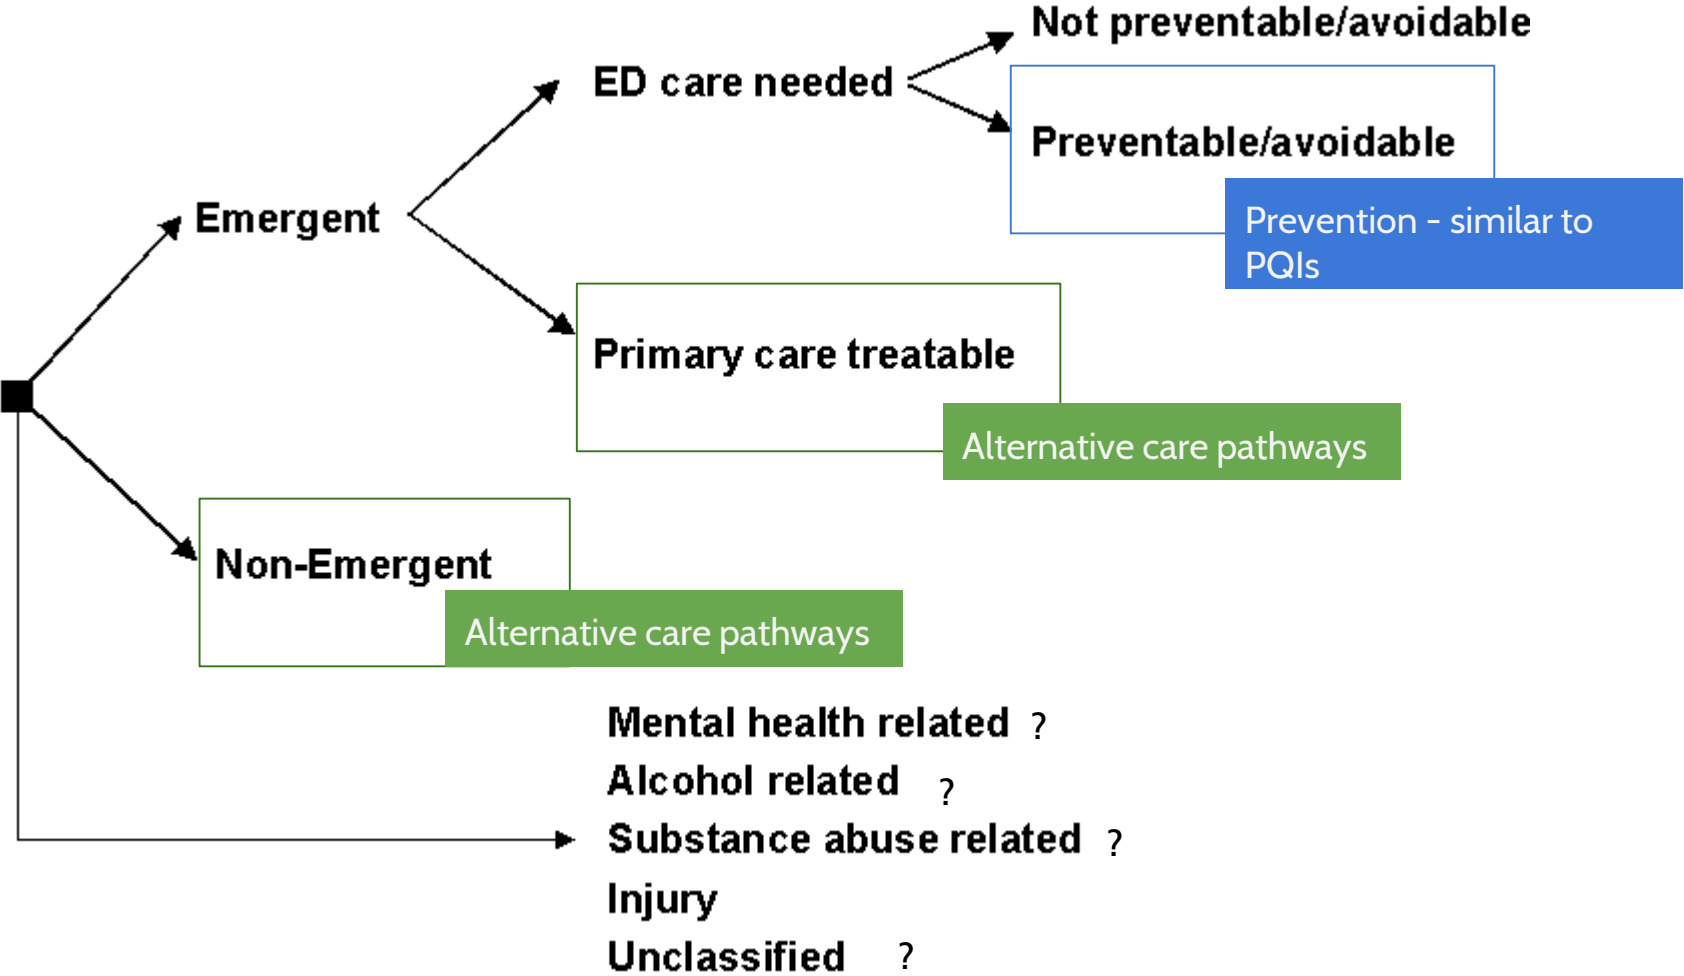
Not preventable/avoidable

ED care needed

Preventable/avoidable

Prevention - similar to PQIs

Emergent

Primary care treatable

Alternative care pathways

Non-Emergent

Alternative care pathways

Mental health related ?

Alcohol related ?

Substance abuse related ?

Injury

Unclassified ?